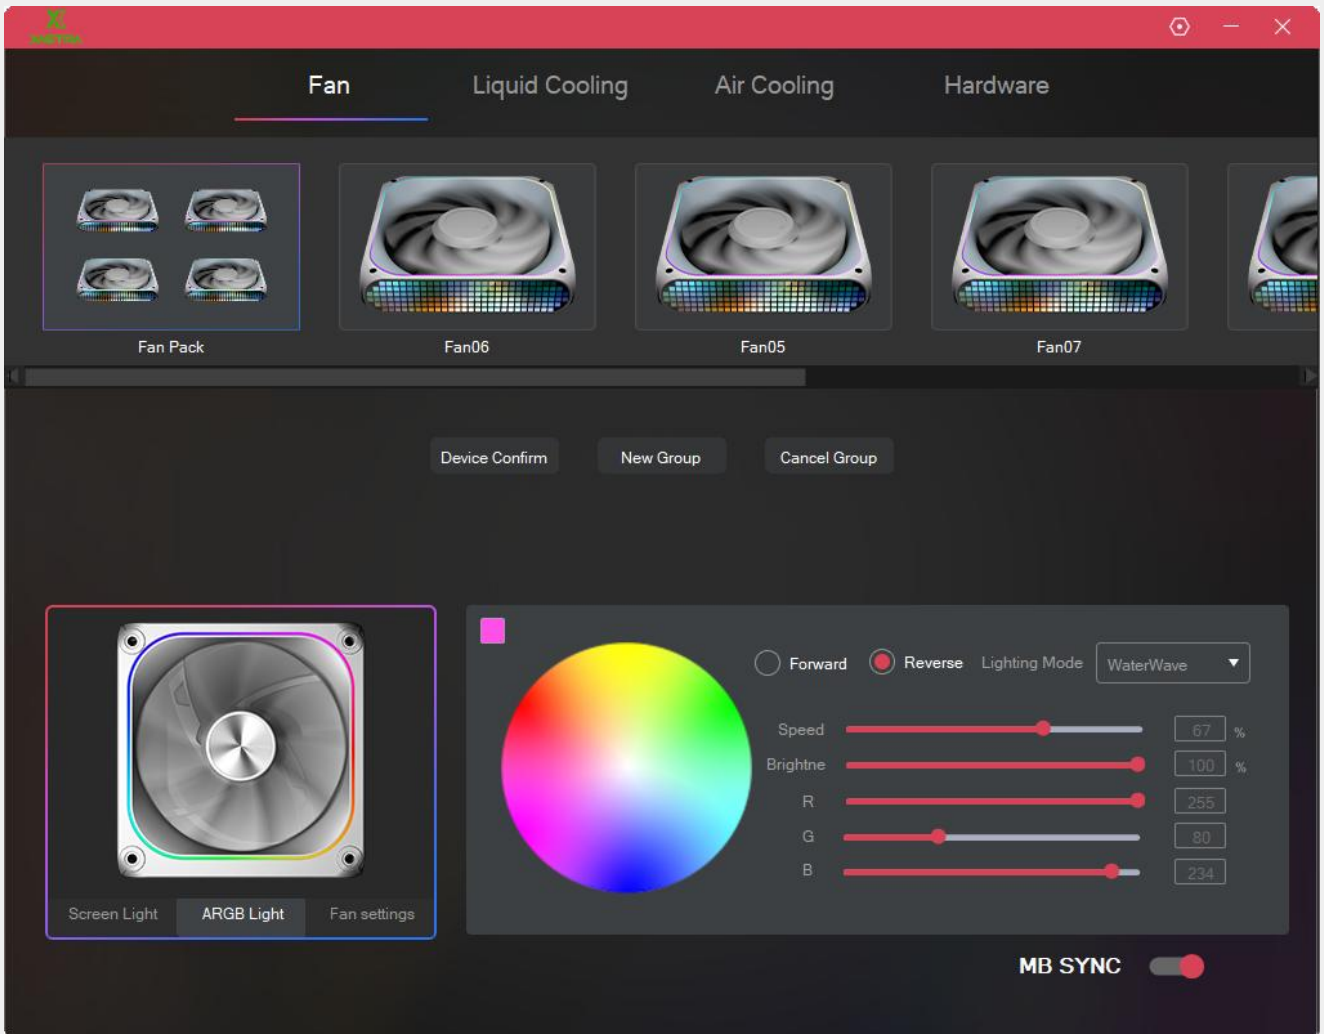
Fan
Liquid Cooling
Air Cooling
Hardware

Fan Pack
Fan06
Fan05
Fan07

Device Confirm
New Group
Cancel Group

Screen Light
ARGB Light
Fan settings

Forward
Reverse
Lighting Mode
WaterWave

Speed
67
%
Brightne
100
%
R
255
G
80
B
234

MB SYNC